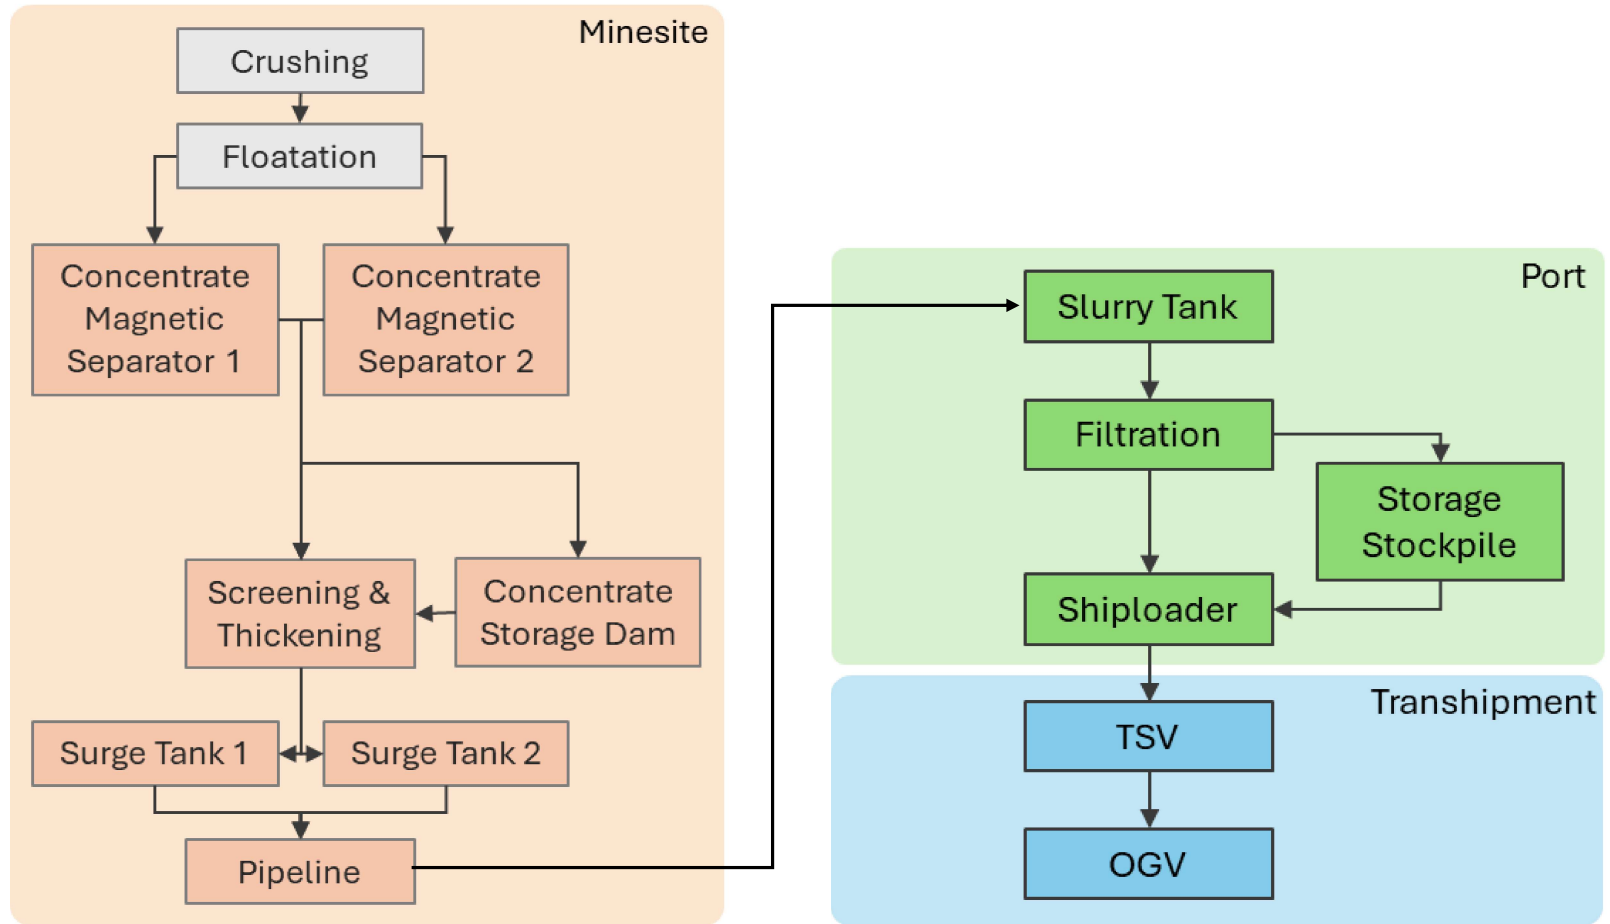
Minesite

Crushing

Floatation

Concentrate Magnetic Separator 1

Concentrate Magnetic Separator 2

Screening & Thickening

Concentrate Storage Dam

Surge Tank 1

Surge Tank 2

Pipeline

Port

Slurry Tank

Filtration

Storage Stockpile

Shiploader

Transhipment

TSV

OGV